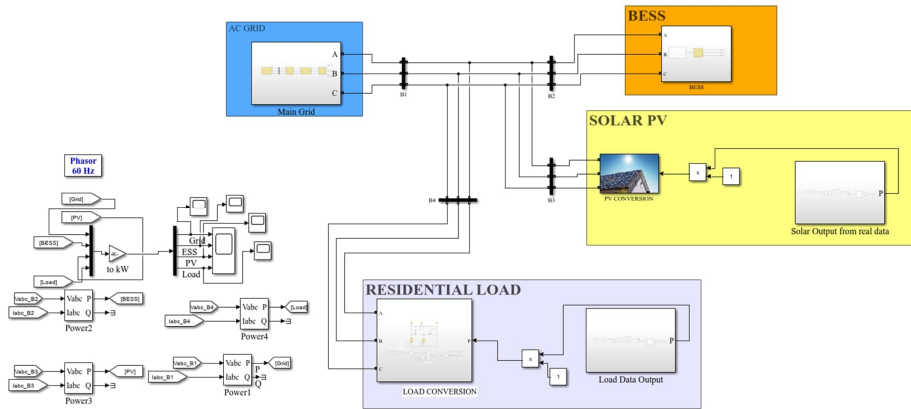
AC GRID

A
B
C

Main Grid

B1

B2

BESS

A
B
C

BESS

SOLAR PV

PV CONVERSION

B3

x

1

P

Solar Output from real data

Phasor
60 Hz

[Grid]
[PV]
[BESS]
[Load]

-K-
to kW

Grid
ESS
PV
Load

B4

Vabc_B2
Iabc_B2
Vabc P
Iabc Q
[BESS]
Power2

Vabc_B4
Iabc_B4
Vabc P
Iabc Q
[Load]
Power4

Vabc_B3
Iabc_B3
Vabc P
Iabc Q
[PV]
Power3

Vabc_B1
Iabc_B1
Vabc P
Iabc Q
[Grid]
Power1

RESIDENTIAL LOAD

A
B
C

P

LOAD CONVERSION

x

1

P

Load Data Output